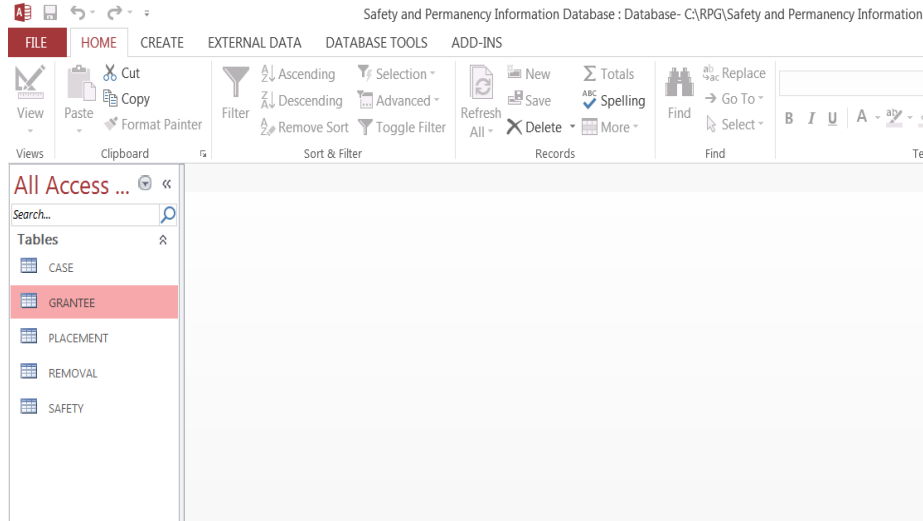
Safety and Permanency Information Database : Database- C:\RPG\Safety and Permanency Information

FILE HOME CREATE EXTERNAL DATA DATABASE TOOLS ADD-INS

View
Views

Paste
Cut
Copy
Format Painter
Clipboard

Filter
Ascending
Descending
Remove Sort
Selection
Advanced
Toggle Filter
Sort & Filter

Refresh All
New
Save
Delete
Totals
Spelling
More
Records

Find
Replace
Go To
Select
Find

B I U A

Te

All Access ... «
Search...
Tables
CASE
GRANTEE
PLACEMENT
REMOVAL
SAFETY